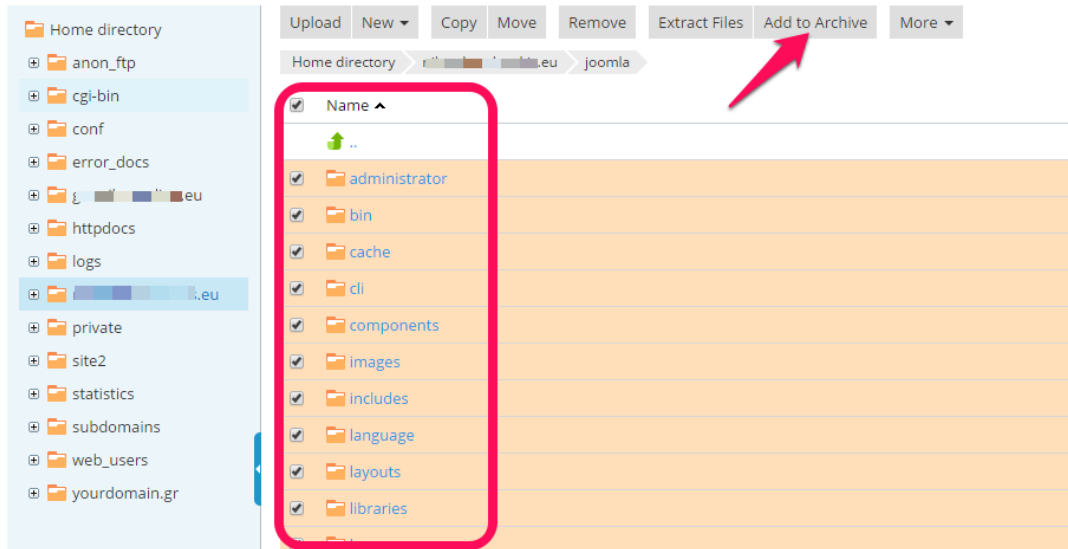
Home directory
anon_ftp
cgi-bin
conf
error_docs
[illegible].eu
httpdocs
logs
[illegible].eu
private
site2
statistics
subdomains
web_users
yourdomain.gr

Upload New Copy Move Remove Extract Files Add to Archive More

Home directory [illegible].eu joomla

Name
..
administrator
bin
cache
cli
components
images
includes
language
layouts
libraries